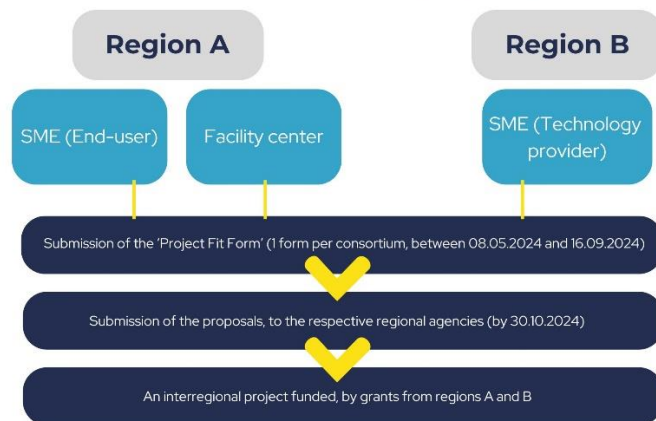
Region A

Region B

SME (End-user)

Facility center

SME (Technology provider)

Submission of the 'Project Fit Form' (1 form per consortium, between 08.05.2024 and 16.09.2024)

Submission of the proposals, to the respective regional agencies (by 30.10.2024)

An interregional project funded, by grants from regions A and B